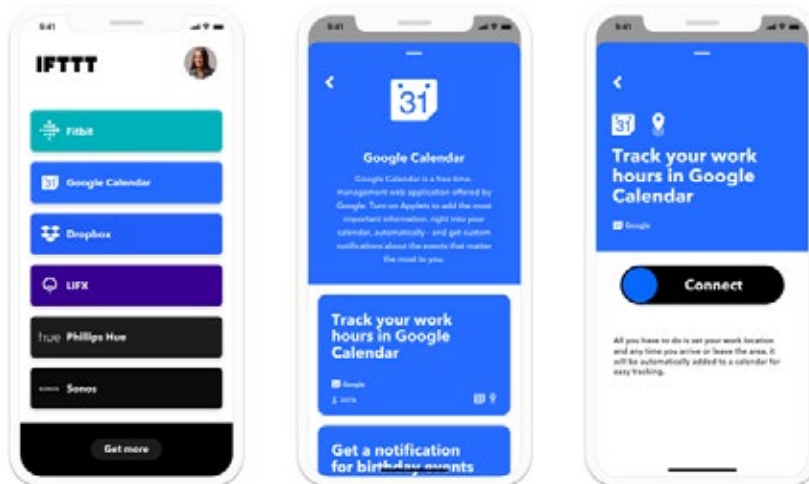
9:41

IFTTT

Fitbit

Google Calendar

Dropbox

LIFX

hue Philips Hue

SONOS Sonos

Get more

9:41

31

Google Calendar

Google Calendar is a free time management web application offered by Google. Turn on Applets to add the most important information, right into your calendar, automatically - and get custom notifications about the events that matter the most to you.

Track your work hours in Google Calendar

Google

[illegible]

Get a notification for birthday events

9:41

31

Track your work hours in Google Calendar

Google

Connect

All you have to do is set your work location and any time you arrive or leave the area, it will be automatically added to a calendar for easy tracking.